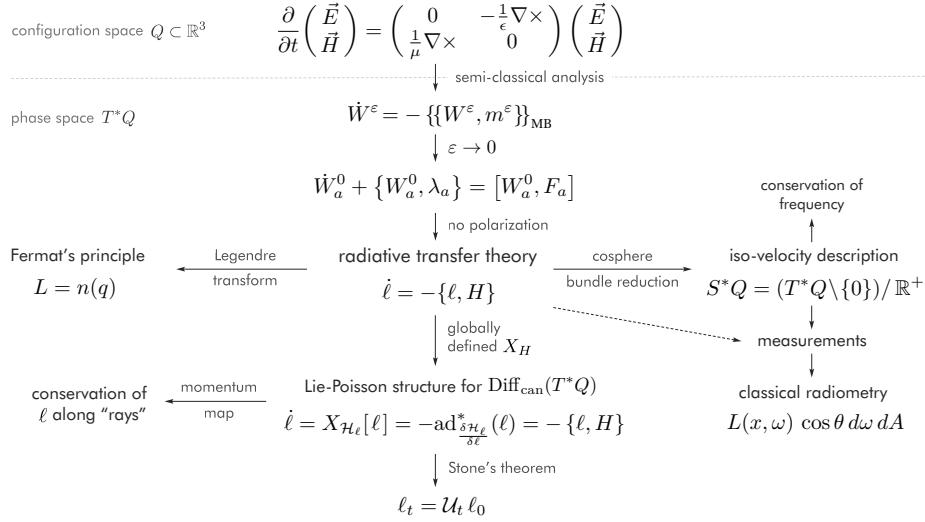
configuration space $Q \subset \mathbb{R}^3$

$\frac{\partial}{\partial t}\begin{pmatrix} \vec{E} \\ \vec{H} \end{pmatrix} = \begin{pmatrix} 0 & -\frac{1}{\epsilon}\nabla\times \\ \frac{1}{\mu}\nabla\times & 0 \end{pmatrix} \begin{pmatrix} \vec{E} \\ \vec{H} \end{pmatrix}$

semi-classical analysis

phase space $T^*Q$

$\dot{W}^{\varepsilon} = -\{\{W^{\varepsilon}, m^{\varepsilon}\}\}_{\mathrm{MB}}$

$\varepsilon \to 0$

$\dot{W}_a^0 + \{W_a^0, \lambda_a\} = [W_a^0, F_a]$

no polarization

conservation of frequency

Fermat's principle

$L = n(q)$

Legendre transform

radiative transfer theory

$\dot{\ell} = -\{\ell, H\}$

cosphere bundle reduction

iso-velocity description

$S^*Q = (T^*Q \backslash \{0\}) / \mathbb{R}^+$

globally defined $X_H$

measurements

conservation of $\ell$ along "rays"

momentum map

Lie-Poisson structure for $\mathrm{Diff}_{\mathrm{can}}(T^*Q)$

$\dot{\ell} = X_{\mathcal{H}_\ell}[\ell] = -\mathrm{ad}^*_{\frac{\delta \mathcal{H}_\ell}{\delta \ell}}(\ell) = -\{\ell, H\}$

classical radiometry

$L(x,\omega)\,\cos\theta\,d\omega\,dA$

Stone's theorem

$\ell_t = \mathcal{U}_t\,\ell_0$